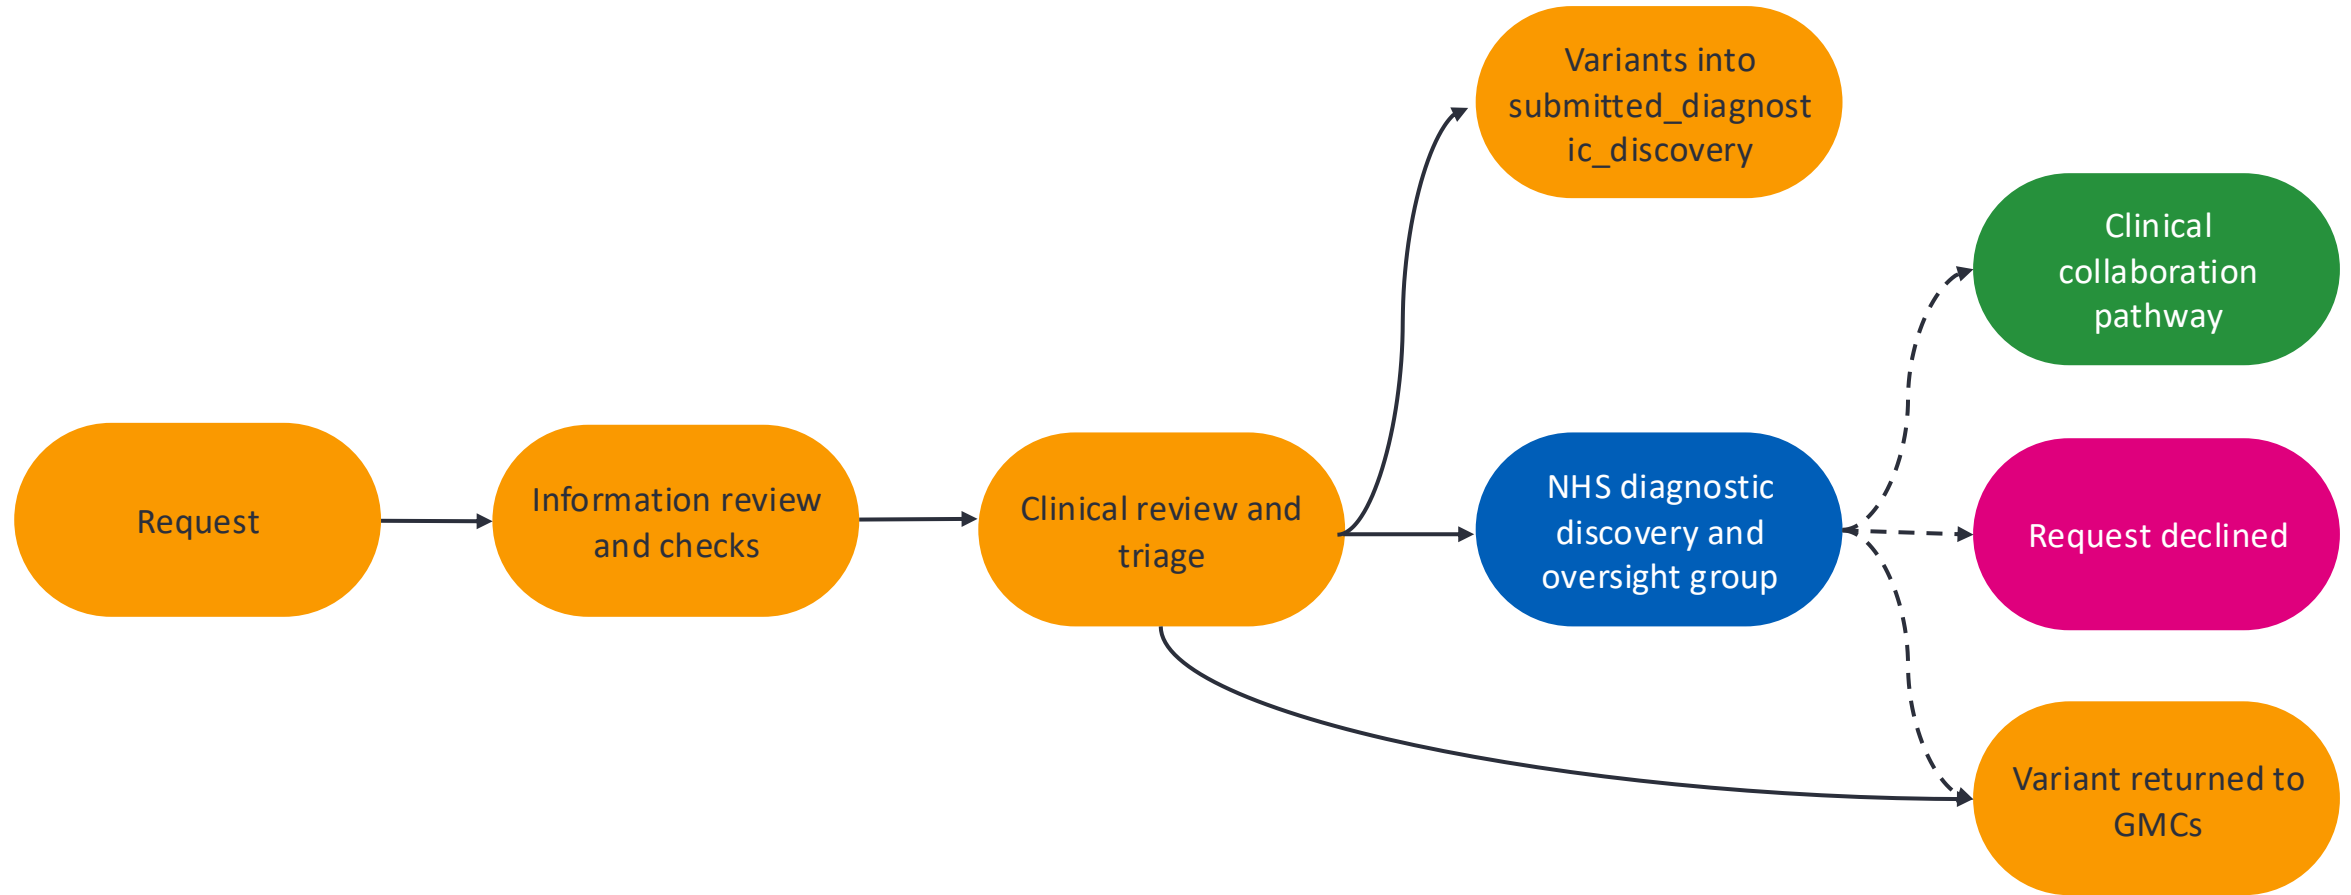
Request

Information review and checks

Clinical review and triage

Variants into submitted_diagnostic_discovery

NHS diagnostic discovery and oversight group

Clinical collaboration pathway

Request declined

Variant returned to GMCs